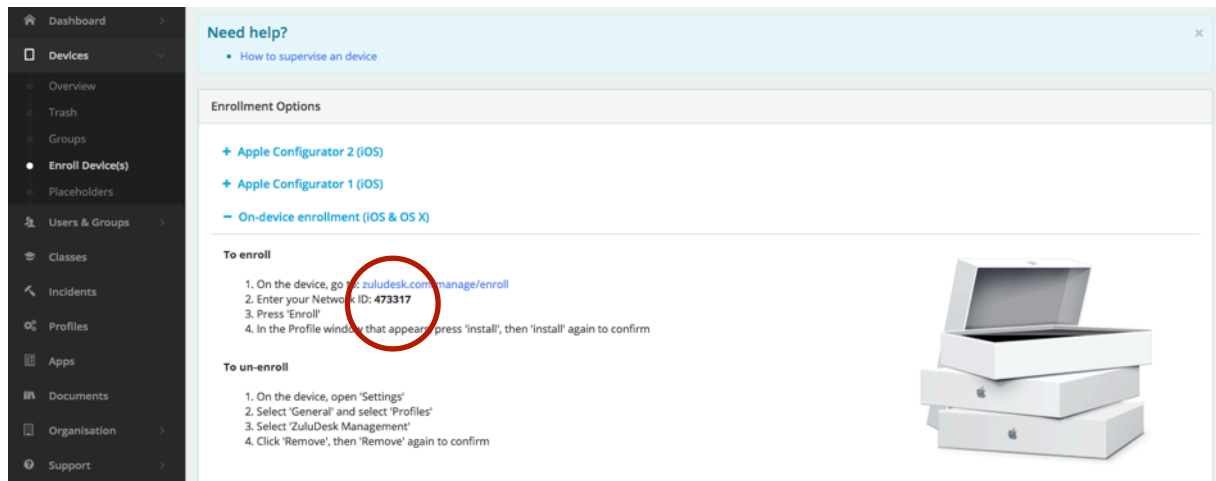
Dashboard
Devices
Overview
Trash
Groups
Enroll Device(s)
Placeholders
Users & Groups
Classes
Incidents
Profiles
Apps
Documents
Organisation
Support

Need help?
• How to supervise an device

×

Enrollment Options

+ Apple Configurator 2 (iOS)
+ Apple Configurator 1 (iOS)
− On-device enrollment (iOS & OS X)

To enroll

1. On the device, go to: zuludesk.com/manage/enroll
2. Enter your Network ID: 473317
3. Press 'Enroll'
4. In the Profile window that appears, press 'install', then 'install' again to confirm

To un-enroll

1. On the device, open 'Settings'
2. Select 'General' and select 'Profiles'
3. Select 'ZuluDesk Management'
4. Click 'Remove', then 'Remove' again to confirm